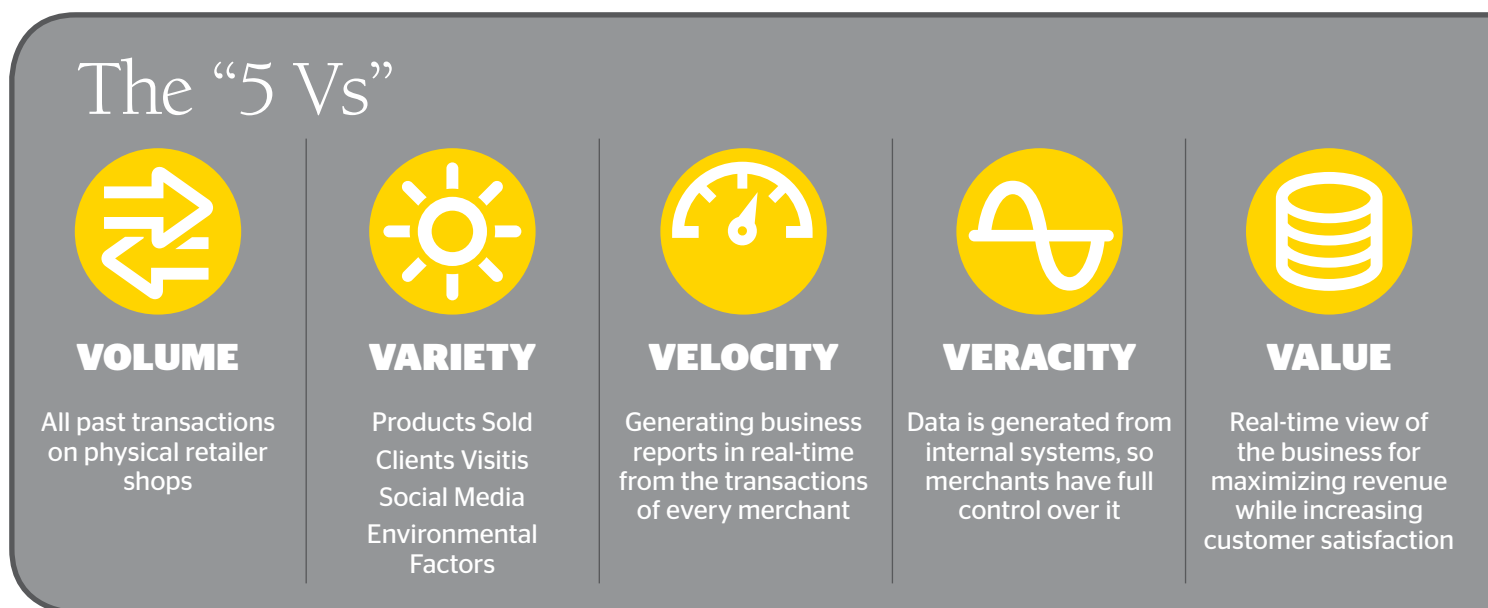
The “5 Vs”

VOLUME

All past transactions on physical retailer shops

VARIETY

Products Sold

Clients Visitis

Social Media

Environmental Factors

VELOCITY

Generating business reports in real-time from the transactions of every merchant

VERACITY

Data is generated from internal systems, so merchants have full control over it

VALUE

Real-time view of the business for maximizing revenue while increasing customer satisfaction